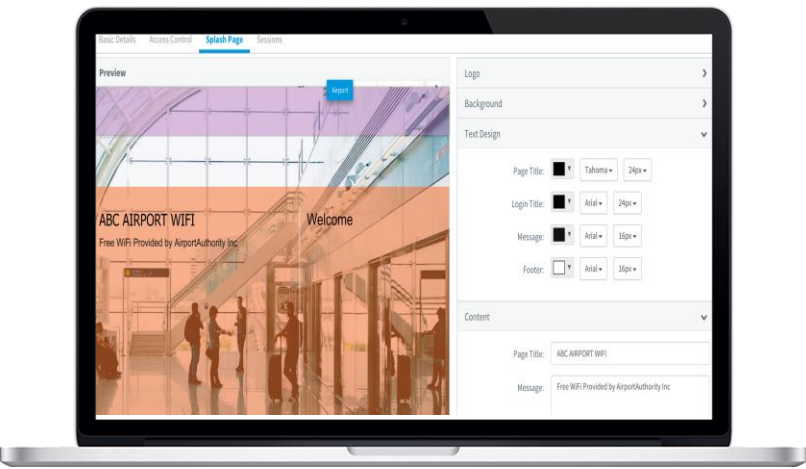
Basic Details Access Control Splash Page Sessions

Preview

Airport

ABC AIRPORT WIFI

Free WiFi Provided by AirportAuthority Inc.

Welcome

Logo

Background

Text Design

Page Title: Tahoma 24px

Login Title: Arial 24px

Message: Arial 16px

Footer: Arial 16px

Content

Page Title: ABC AIRPORT WIFI

Message: Free WiFi Provided by AirportAuthority Inc